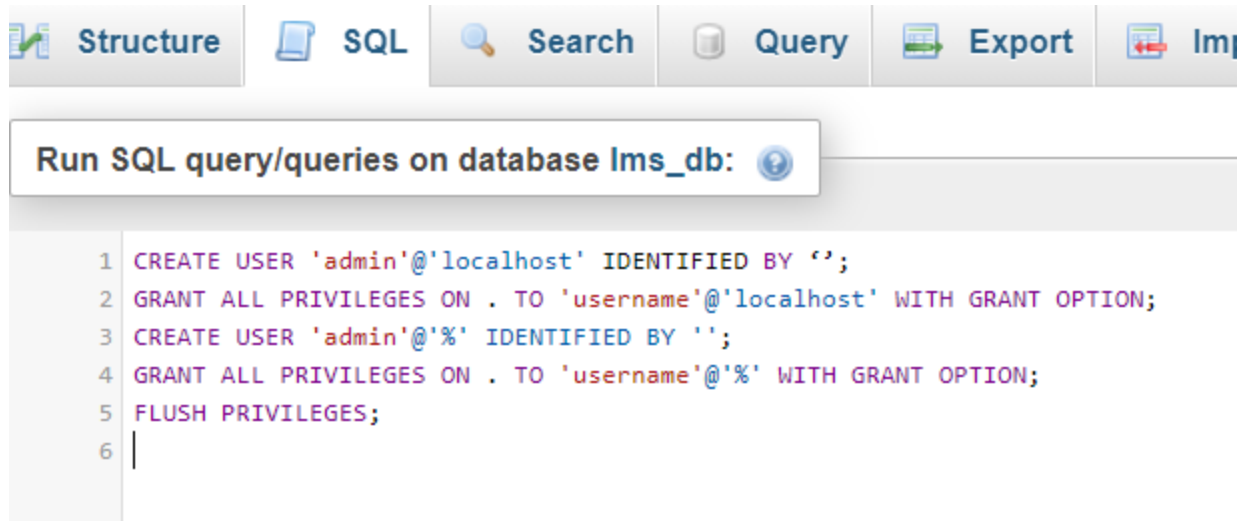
Structure SQL Search Query Export Imp

Run SQL query/queries on database lms_db:

1 CREATE USER 'admin'@'localhost' IDENTIFIED BY ‘’;
2 GRANT ALL PRIVILEGES ON . TO 'username'@'localhost' WITH GRANT OPTION;
3 CREATE USER 'admin'@'%' IDENTIFIED BY '';
4 GRANT ALL PRIVILEGES ON . TO 'username'@'%' WITH GRANT OPTION;
5 FLUSH PRIVILEGES;
6